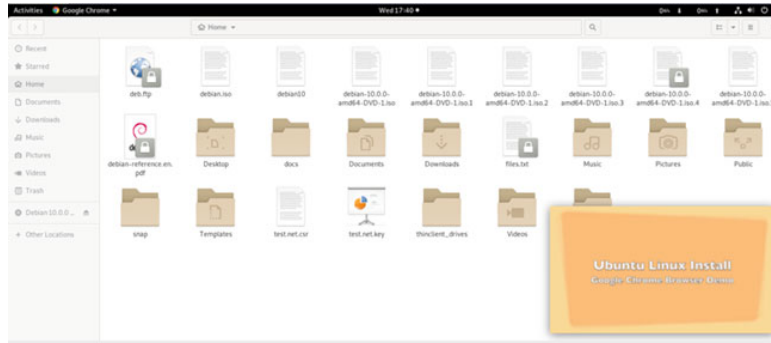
Activities Google Chrome ▾

Wed 17:40 ●

Home ▾

Recent
Starred
Home
Documents
Downloads
Music
Pictures
Videos
Trash
Debian10.0.0 ...
+ Other Locations

drb.ftp
debian.iso
debian10
debian-10.0.0-amd64-DVD-1.iso
debian-10.0.0-amd64-DVD-1.iso.1
debian-10.0.0-amd64-DVD-1.iso.2
debian-10.0.0-amd64-DVD-1.iso.3
debian-10.0.0-amd64-DVD-1.iso.4
debian-10.0.0-amd64-DVD-1.iso.5

debian-reference.en.pdf
Desktop
docs
Documents
Downloads
files.txt
Music
Pictures
Public

snap
Templates
test.net.csr
test.net.key
thinclient_drives
Videos

Ubuntu Linux Install
Google Chrome Browser Demo